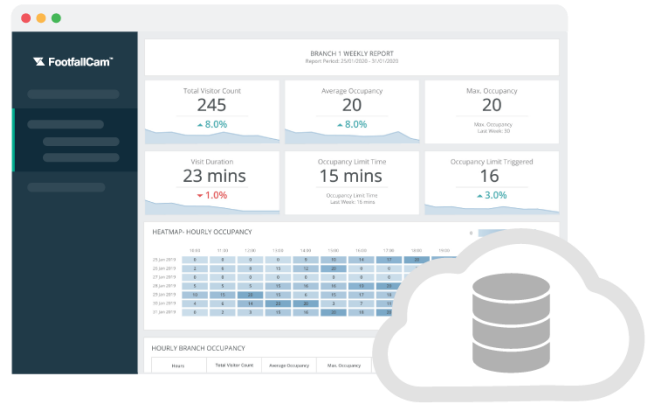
FootfallCam™

BRANCH 1 WEEKLY REPORT
Report Period: 25/01/2020 - 31/01/2020

Total Visitor Count
245
▲ 8.0%

Average Occupancy
20
▲ 8.0%

Max. Occupancy
20
Max. Occupancy
Last Week: 30

Visit Duration
23 mins
▼ 1.0%

Occupancy Limit Time
15 mins
Occupancy Limit Time
Last Week: 16 mins

Occupancy Limit Triggered
16
▲ 3.0%

HEATMAP- HOURLY OCCUPANCY

| | 10:00 | 11:00 | 12:00 | 13:00 | 14:00 | 15:00 | 16:00 | 17:00 | 18:00 |
|---|---|---|---|---|---|---|---|---|---|
| 25 Jan 2019 | 6 | 8 | 8 | 9 | 10 | 15 | 14 | 17 | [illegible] |
| 26 Jan 2019 | 3 | 8 | 8 | 15 | 12 | 20 | 5 | 8 | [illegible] |
| 27 Jan 2019 | 8 | 8 | 9 | 9 | 9 | 9 | 11 | 12 | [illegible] |
| 28 Jan 2019 | 8 | 9 | 8 | 14 | 16 | 14 | 9 | 16 | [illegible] |
| 29 Jan 2019 | 10 | 10 | 20 | 11 | 8 | 11 | 17 | 14 | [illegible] |
| 30 Jan 2019 | 4 | 6 | 14 | 20 | 20 | 6 | 8 | 9 | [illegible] |
| 31 Jan 2019 | 6 | 2 | 3 | 14 | 20 | 6 | 10 | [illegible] | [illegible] |

HOURLY BRANCH OCCUPANCY

| Hours | Total Visitor Count | Average Occupancy | Max. Occupancy | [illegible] |
|---|---|---|---|---|